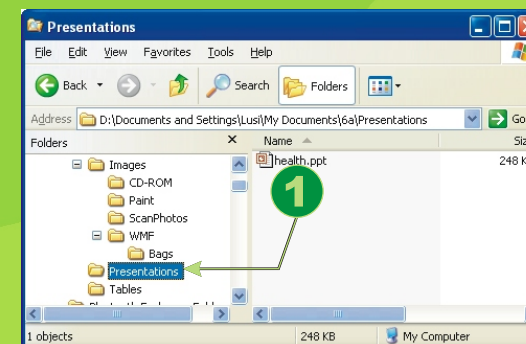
Presentations

File Edit View Favorites Tools Help

Back Search Folders

Address D:\Documents and Settings\Lusi\My Documents\6a\Presentations Go

Folders ×

Images
CD-ROM
Paint
ScanPhotos
WMF
Bags
Presentations
Tables

Name Siz

health.ppt 248 K

1

1 objects 248 KB My Computer